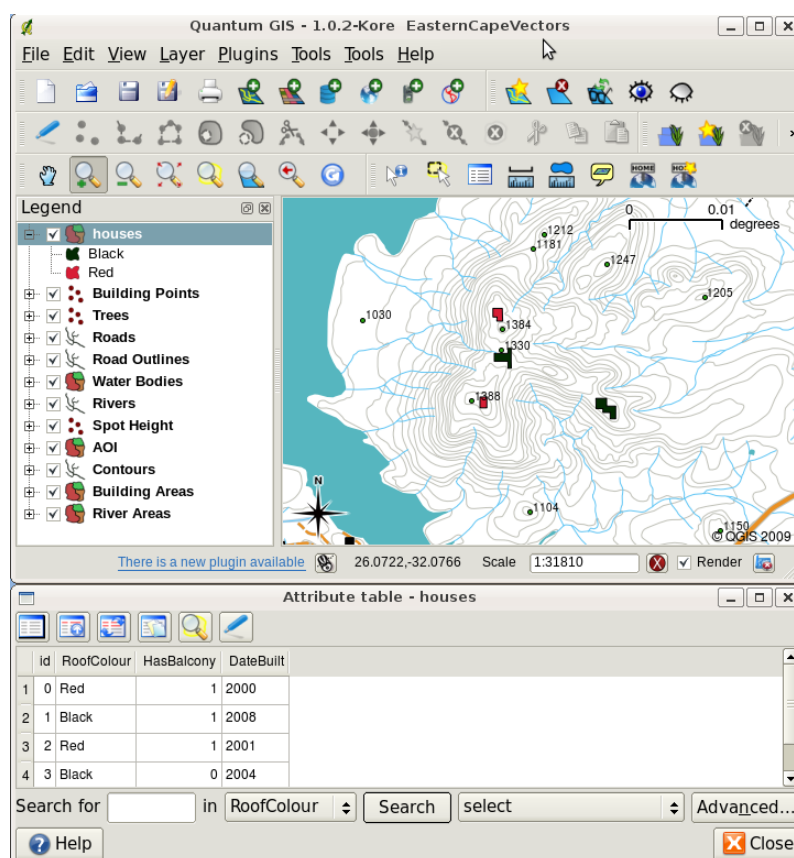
Quantum GIS - 1.0.2-Kore EasternCapeVectors

File Edit View Layer Plugins Tools Tools Help

Legend

houses
Black
Red
Building Points
Trees
Roads
Road Outlines
Water Bodies
Rivers
Spot Height
AOI
Contours
Building Areas
River Areas

0 0.01 degrees

1212
1181
1247
1205
1030
1384
1330
1388
1104
1150
N
© QGIS 2009

There is a new plugin available 26.0722,-32.0766 Scale 1:31810 Render

Attribute table - houses

| | id | RoofColour | HasBalcony | DateBuilt |
|---|---|---|---|---|
| 1 | 0 | Red | 1 | 2000 |
| 2 | 1 | Black | 1 | 2008 |
| 3 | 2 | Red | 1 | 2001 |
| 4 | 3 | Black | 0 | 2004 |

Search for in RoofColour Search select Advanced...

Help Close